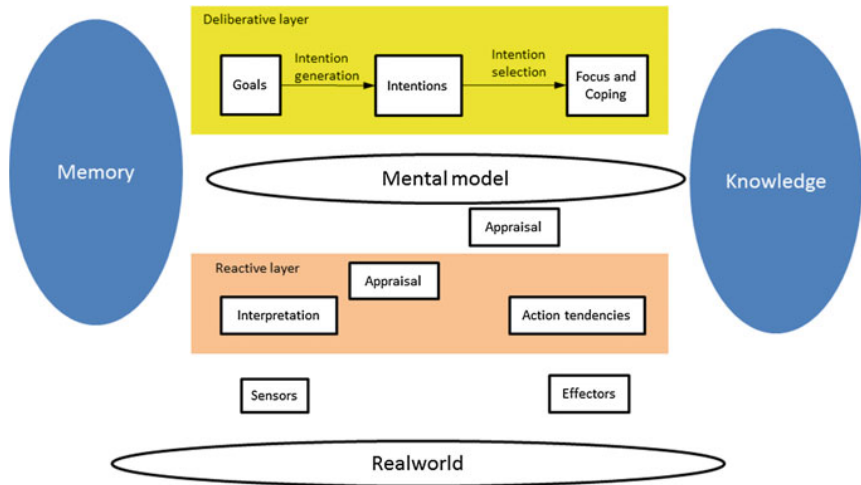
Deliberative layer

Goals

Intention generation

Intentions

Intention selection

Focus and Coping

Memory

Mental model

Knowledge

Appraisal

Reactive layer

Appraisal

Interpretation

Action tendencies

Sensors

Effectors

Realworld